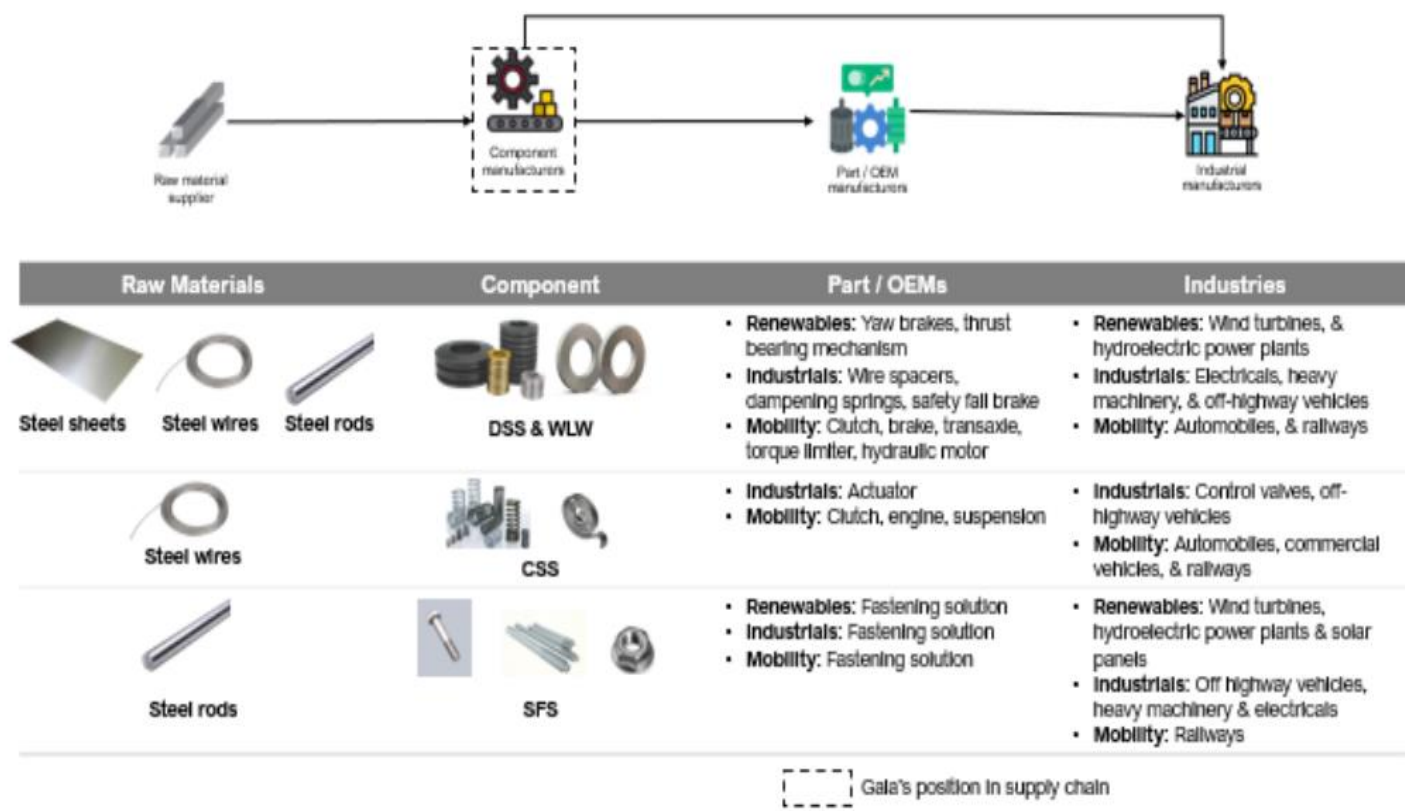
Raw material supplier

Component manufacturers

Part / OEM manufacturers

Industrial manufacturers

| Raw Materials | Component | Part / OEMs | Industries |
|---|---|---|---|
| Steel sheets Steel wires Steel rods | DSS & WLW | • **Renewables:** Yaw brakes, thrust bearing mechanism • **Industrials:** Wire spacers, dampening springs, safety fall brake • **Mobility:** Clutch, brake, transaxle, torque limiter, hydraulic motor | • **Renewables:** Wind turbines, & hydroelectric power plants • **Industrials:** Electricals, heavy machinery, & off-highway vehicles • **Mobility:** Automobiles, & railways |
| Steel wires | CSS | • **Industrials:** Actuator • **Mobility:** Clutch, engine, suspension | • **Industrials:** Control valves, off-highway vehicles • **Mobility:** Automobiles, commercial vehicles, & railways |
| Steel rods | SFS | • **Renewables:** Fastening solution • **Industrials:** Fastening solution • **Mobility:** Fastening solution | • **Renewables:** Wind turbines, hydroelectric power plants & solar panels • **Industrials:** Off highway vehicles, heavy machinery & electricals • **Mobility:** Railways |

Gala's position in supply chain